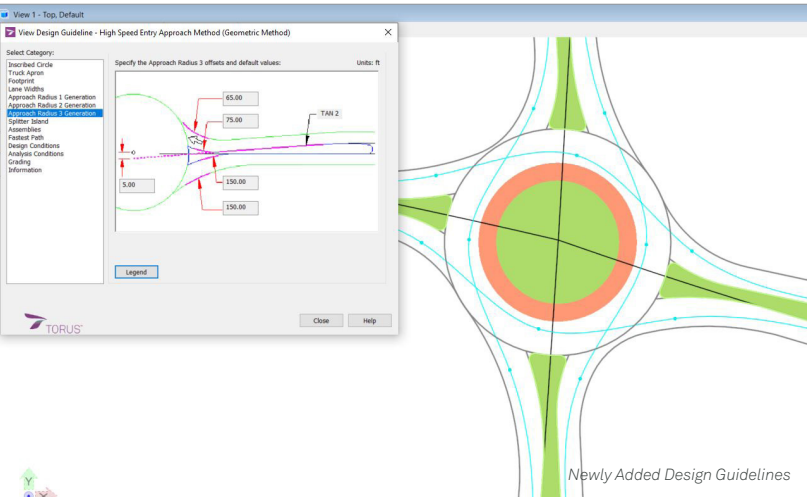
View 1 - Top, Default

View Design Guideline - High Speed Entry Approach Method (Geometric Method)

Select Category:

Inscribed Circle
Truck Apron
Footprint
Lane Widths
Approach Radius 1 Generation
Approach Radius 2 Generation
Approach Radius 3 Generation
Splitter Island
Assemblies
Fastest Path
Design Conditions
Analysis Conditions
Grading
Information

Specify the Approach Radius 3 offsets and default values:

Units: ft

65.00

75.00

TAN 2

5.00

150.00

150.00

Legend

TORUS

Close

Help

Y

Newly Added Design Guidelines